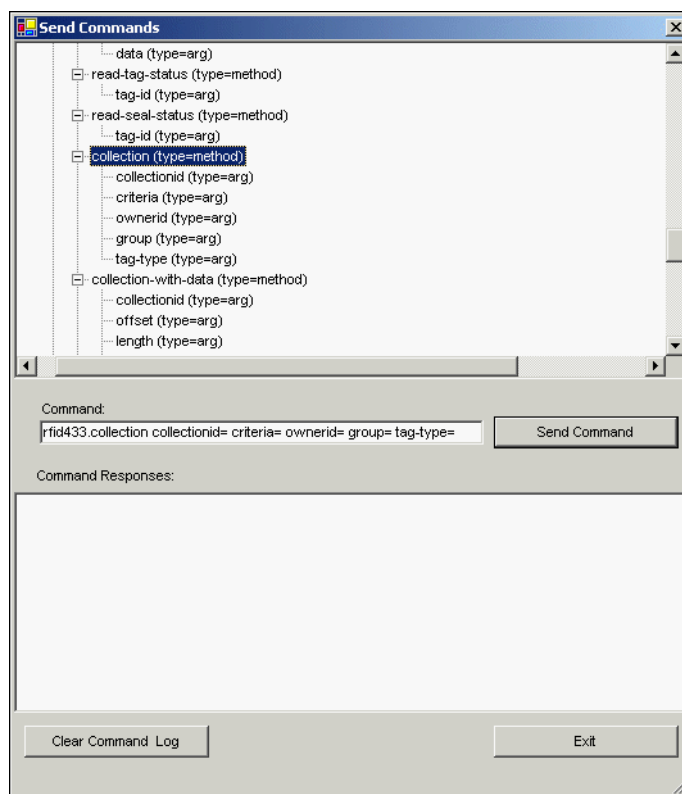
Send Commands

data (type=arg)
read-tag-status (type=method)
tag-id (type=arg)
read-seal-status (type=method)
tag-id (type=arg)
collection (type=method)
collectionid (type=arg)
criteria (type=arg)
ownerid (type=arg)
group (type=arg)
tag-type (type=arg)
collection-with-data (type=method)
collectionid (type=arg)
offset (type=arg)
length (type=arg)

Command:
rfid433.collection collectionid= criteria= ownerid= group= tag-type=

Send Command

Command Responses:

Clear Command Log

Exit